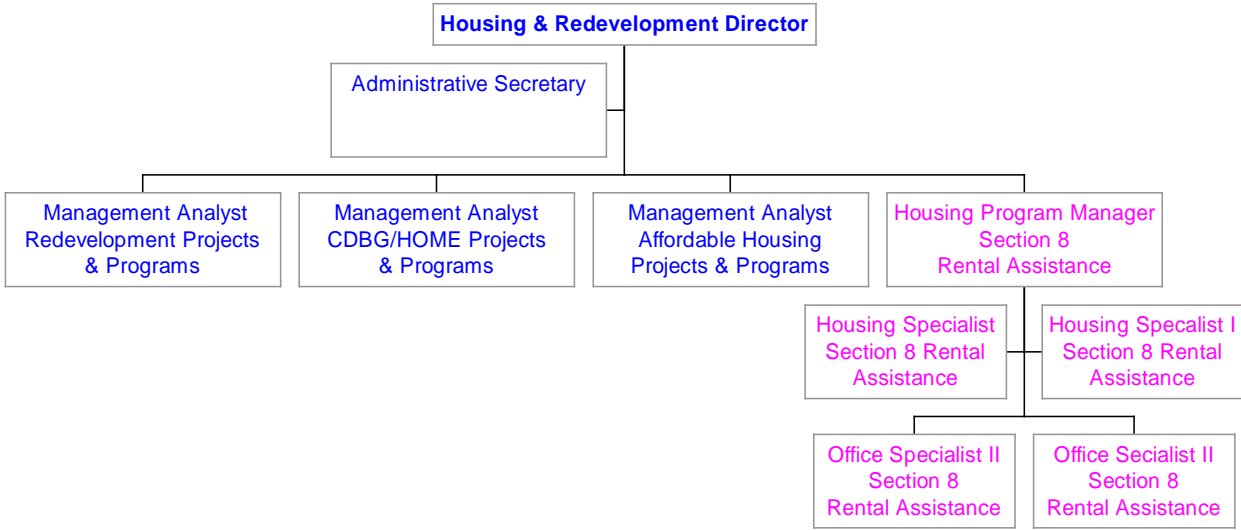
Housing & Redevelopment Director

Administrative Secretary

Management Analyst
Redevelopment Projects
& Programs

Management Analyst
CDBG/HOME Projects
& Programs

Management Analyst
Affordable Housing
Projects & Programs

Housing Program Manager
Section 8
Rental Assistance

Housing Specialist
Section 8 Rental
Assistance

Housing Specalist I
Section 8 Rental
Assistance

Office Specialist II
Section 8
Rental Assistance

Office Secialist II
Section 8
Rental Assistance